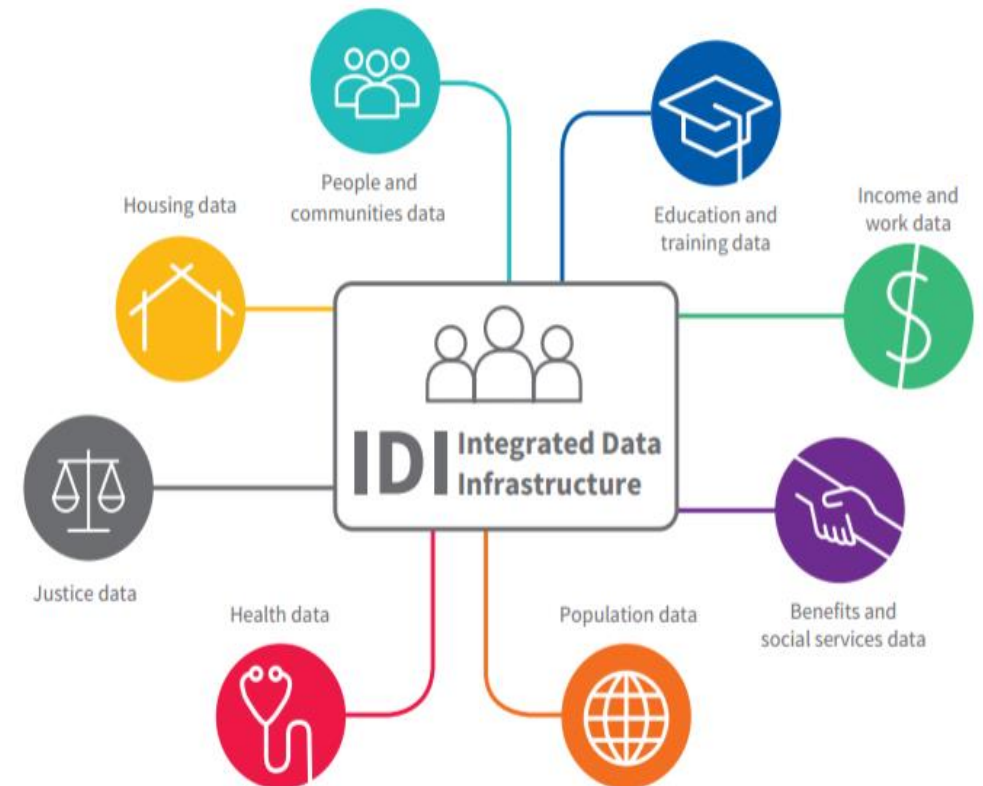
People and communities data

Education and training data

Housing data

Income and work data

IDI Integrated Data Infrastructure

Justice data

Benefits and social services data

Health data

Population data